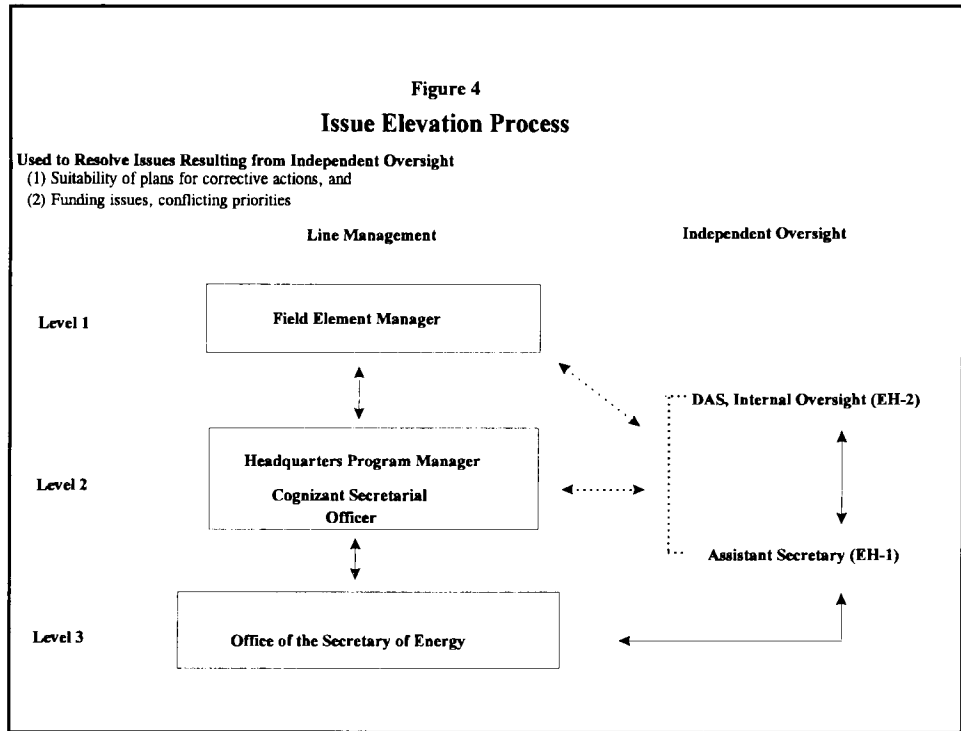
Figure 4

Issue Elevation Process

Used to Resolve Issues Resulting from Independent Oversight
(1) Suitability of plans for corrective actions, and
(2) Funding issues, conflicting priorities

Line Management

Independent Oversight

Level 1

Field Element Manager

DAS, Internal Oversight (EH-2)

Level 2

Headquarters Program Manager

Cognizant Secretarial Officer

Assistant Secretary (EH-1)

Level 3

Office of the Secretary of Energy